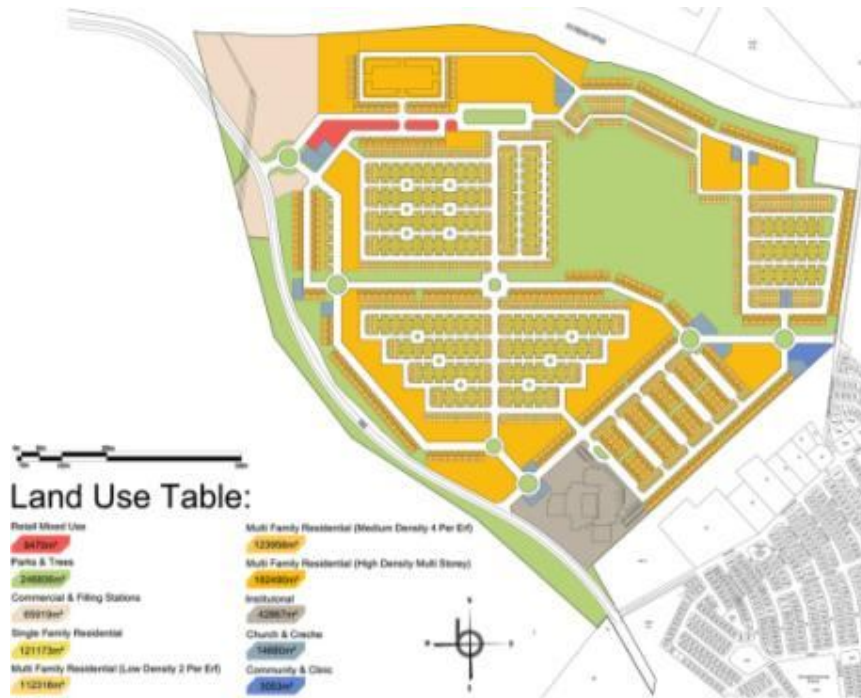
Land Use Table:

Retail Mixed Use
8470m²

Parks & Trees
246806m²

Commercial & Filling Stations
65919m²

Single Family Residential
121173m²

Multi Family Residential (Low Density 2 Per Erf)
112316m²

Multi Family Residential (Medium Density 4 Per Erf)
123998m²

Multi Family Residential (High Density Multi Storey)
162490m²

Institutional
42867m²

Church & Creche
14660m²

Community & Clinic
3053m²